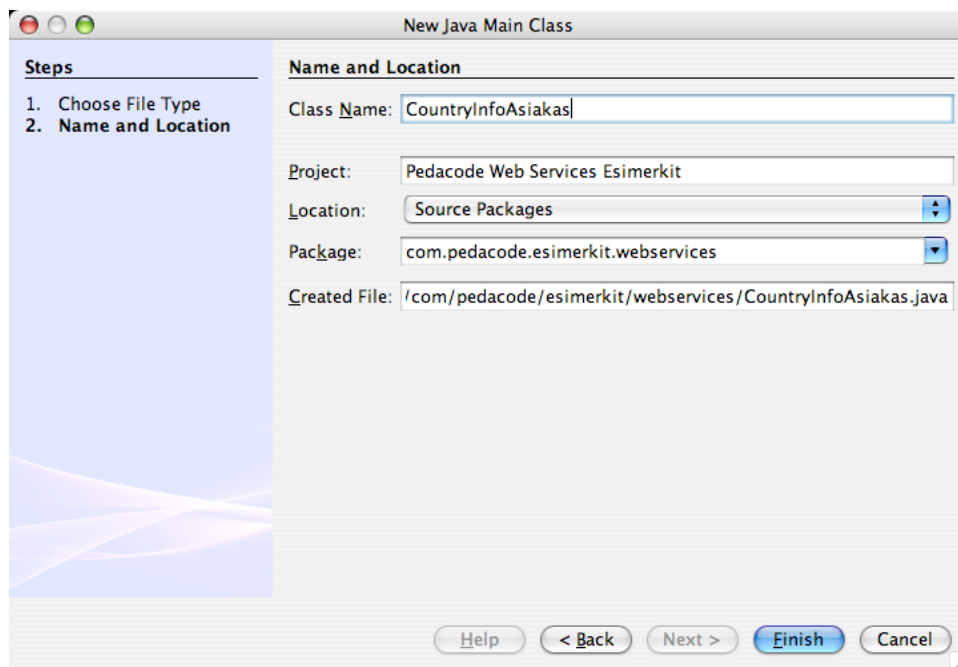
New Java Main Class

Steps

1. Choose File Type
2. Name and Location

Name and Location

Class Name: CountryInfoAsiakas

Project: Pedacode Web Services Esimerkit

Location: Source Packages

Package: com.pedacode.esimerkit.webservices

Created File: /com/pedacode/esimerkit/webservices/CountryInfoAsiakas.java

Help
< Back
Next >
Finish
Cancel